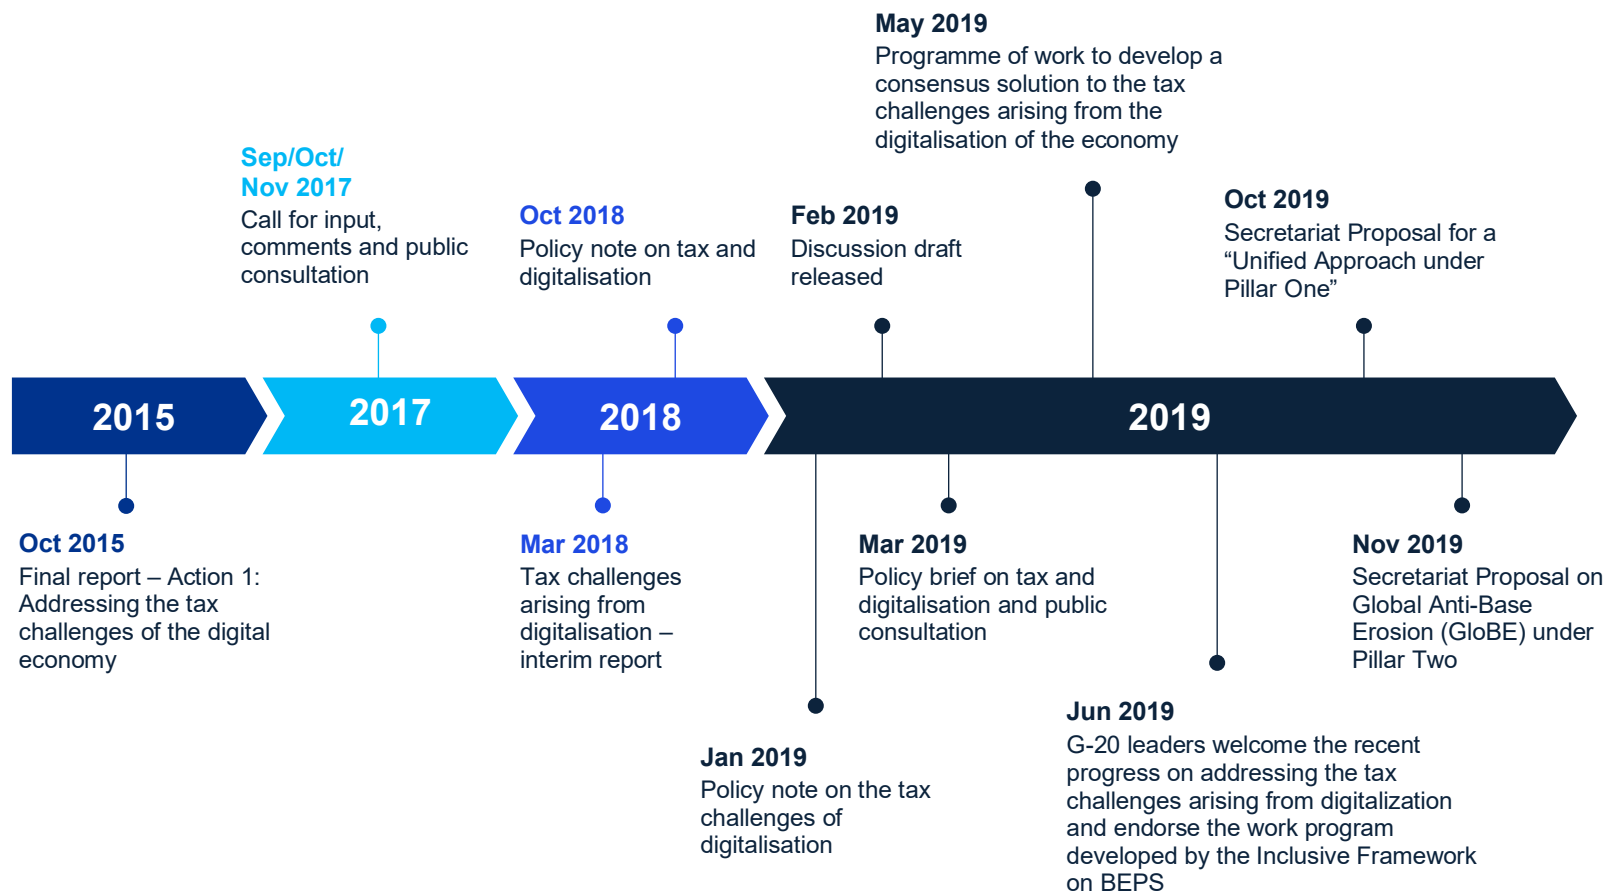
May 2019
Programme of work to develop a consensus solution to the tax challenges arising from the digitalisation of the economy

Sep/Oct/
Nov 2017
Call for input, comments and public consultation

Oct 2018
Policy note on tax and digitalisation

Feb 2019
Discussion draft released

Oct 2019
Secretariat Proposal for a "Unified Approach under Pillar One"

2015

2017

2018

2019

Oct 2015
Final report – Action 1: Addressing the tax challenges of the digital economy

Mar 2018
Tax challenges arising from digitalisation – interim report

Mar 2019
Policy brief on tax and digitalisation and public consultation

Nov 2019
Secretariat Proposal on Global Anti-Base Erosion (GloBE) under Pillar Two

Jan 2019
Policy note on the tax challenges of digitalisation

Jun 2019
G-20 leaders welcome the recent progress on addressing the tax challenges arising from digitalization and endorse the work program developed by the Inclusive Framework on BEPS